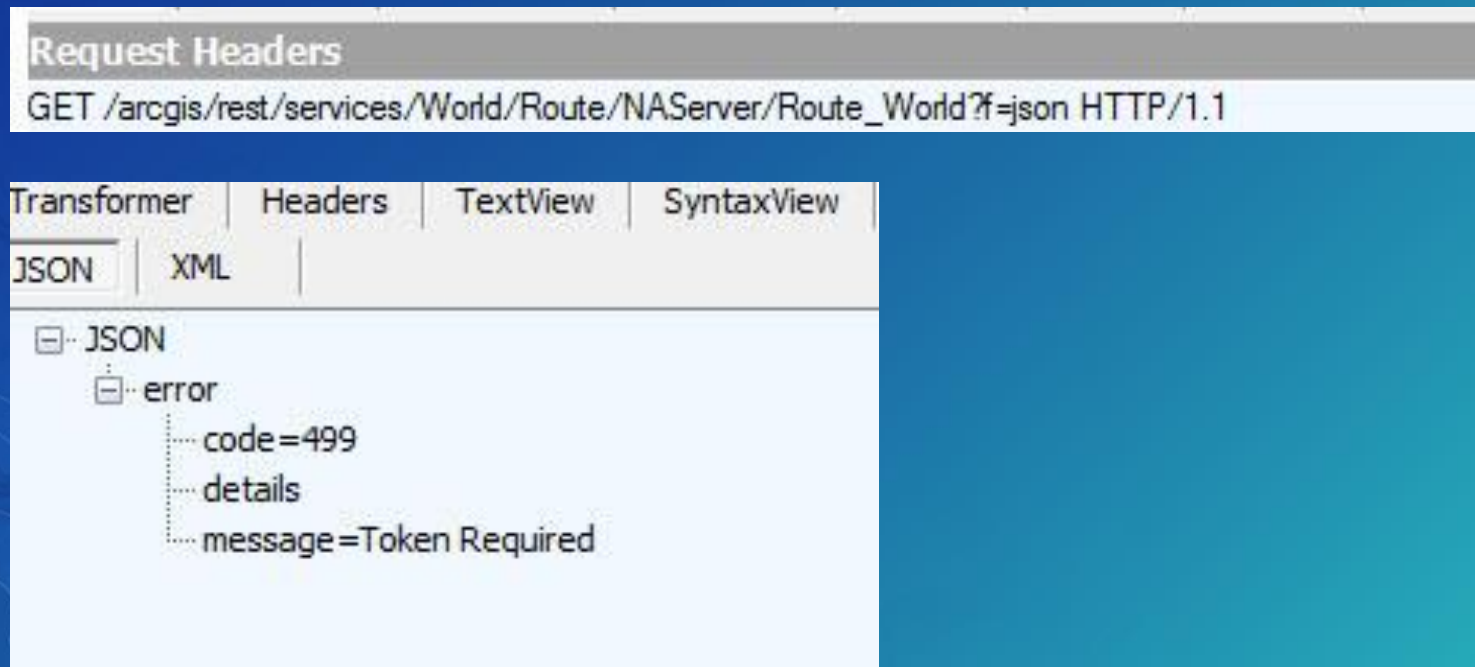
Request Headers

GET /arcgis/rest/services/World/Route/NAServer/Route_World?f=json HTTP/1.1

Transformer | Headers | TextView | SyntaxView

JSON | XML

JSON
error
code=499
details
message=Token Required